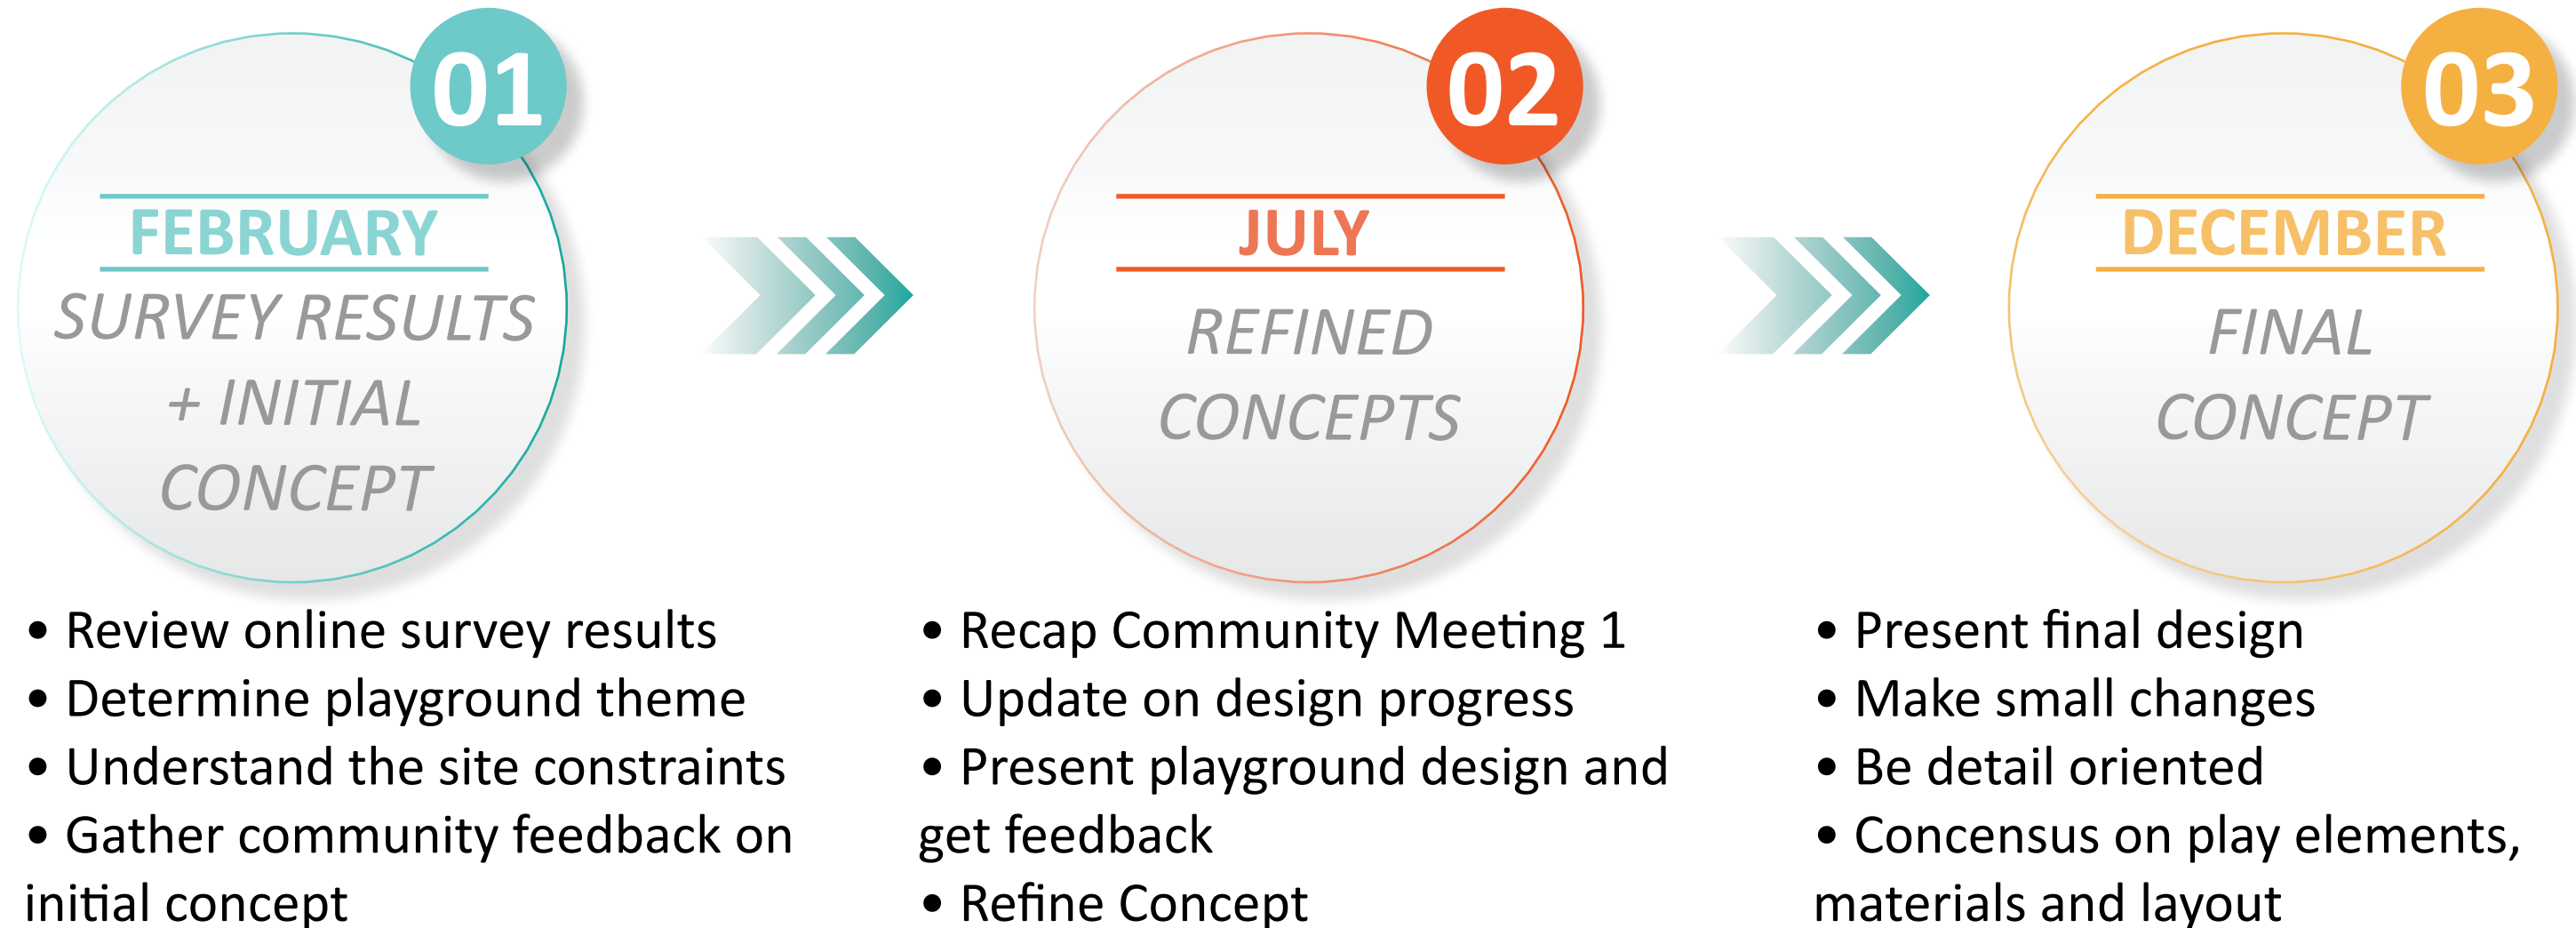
01

FEBRUARY

SURVEY RESULTS + INITIAL CONCEPT

• Review online survey results
• Determine playground theme
• Understand the site constraints
• Gather community feedback on initial concept

02

JULY

REFINED CONCEPTS

• Recap Community Meeting 1
• Update on design progress
• Present playground design and get feedback
• Refine Concept

03

DECEMBER

FINAL CONCEPT

• Present final design
• Make small changes
• Be detail oriented
• Concensus on play elements, materials and layout